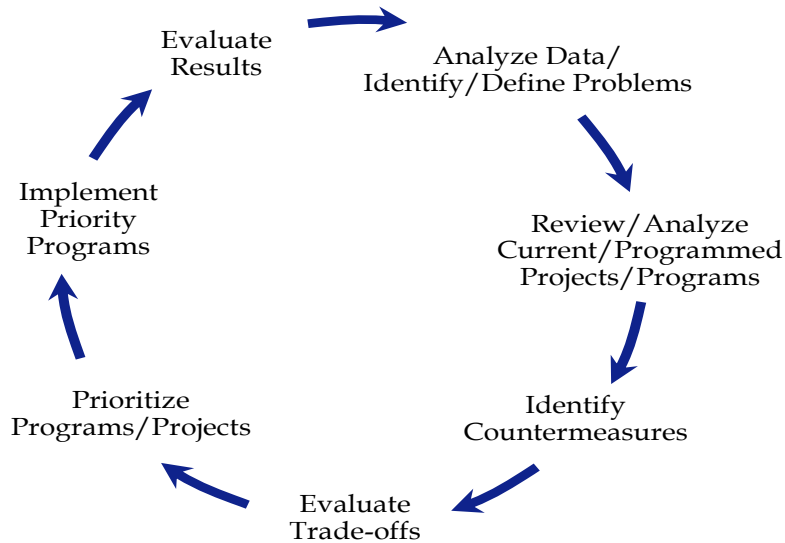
Evaluate Results

Analyze Data/ Identify/Define Problems

Review/Analyze Current/Programmed Projects/Programs

Identify Countermeasures

Evaluate Trade-offs

Prioritize Programs/Projects

Implement Priority Programs